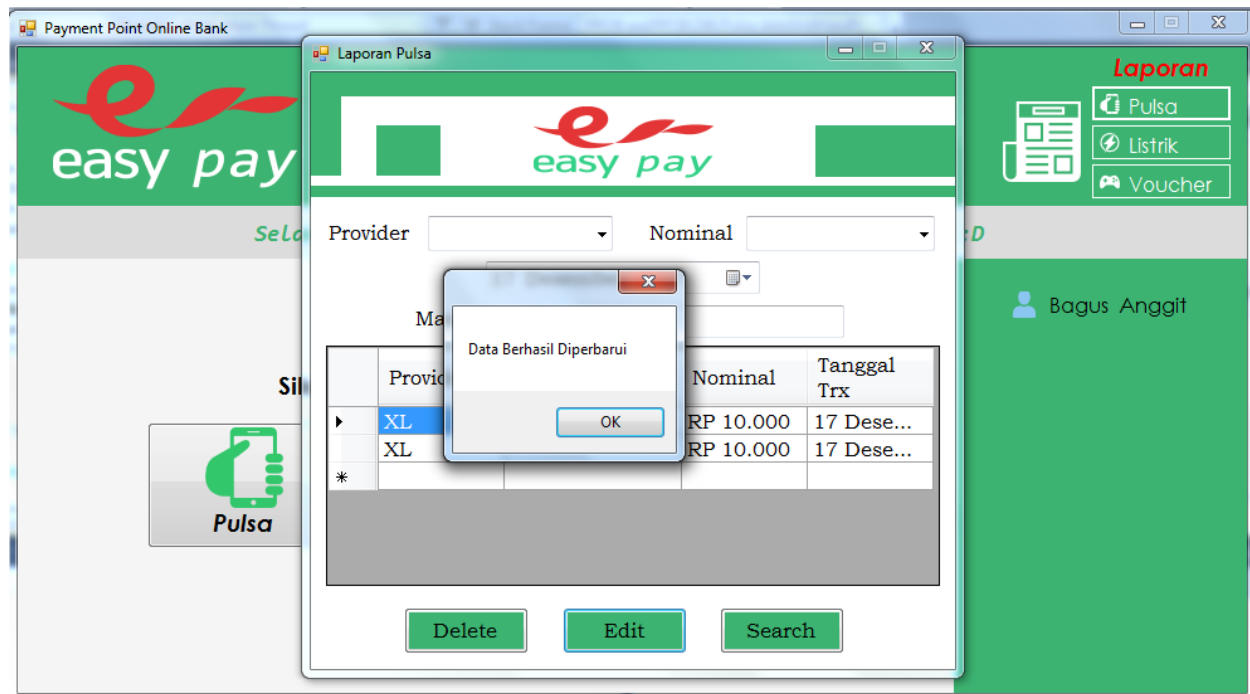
Payment Point Online Bank

easy pay

Laporan
Pulsa
Listrik
Voucher

Sela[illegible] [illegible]D

Bagus Anggit

Sil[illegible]

Pulsa

Laporan Pulsa

easy pay

Provider
Nominal

Ma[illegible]

| | Provi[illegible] | | Nominal | Tanggal Trx |
|---|---|---|---|---|
| ▸ | XL | | RP 10.000 | 17 Dese... |
| | XL | | RP 10.000 | 17 Dese... |
| * | | | | |

Delete
Edit
Search

Data Berhasil Diperbarui

OK